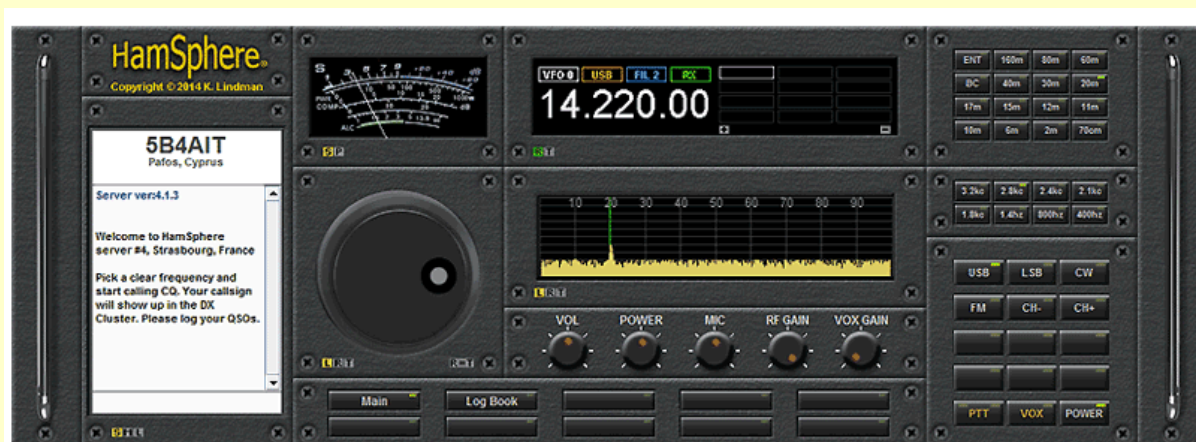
HamSphere
Copyright © 2014 K. Lindman

5B4AIT
Pafos, Cyprus

Server ver:4.1.3

Welcome to HamSphere server #4, Strasbourg, France

Pick a clear frequency and start calling CQ. Your callsign will show up in the DX Cluster. Please log your QSOs.

VFO 0 USB FIL 2 RX
14.220.00

ENT 160m 80m 60m
DC 40m 30m 20m
17m 15m 12m 11m
10m 6m 2m 70cm

3.2kc 2.8kc 2.4kc 2.1kc
1.8kc 1.4kc 800hz 400hz

10 20 30 40 50 60 70 80 90

VOL POWER MIC RF GAIN VOX GAIN

USB LSB CW
FM CH- CH+

Main Log Book

PTT VOX POWER